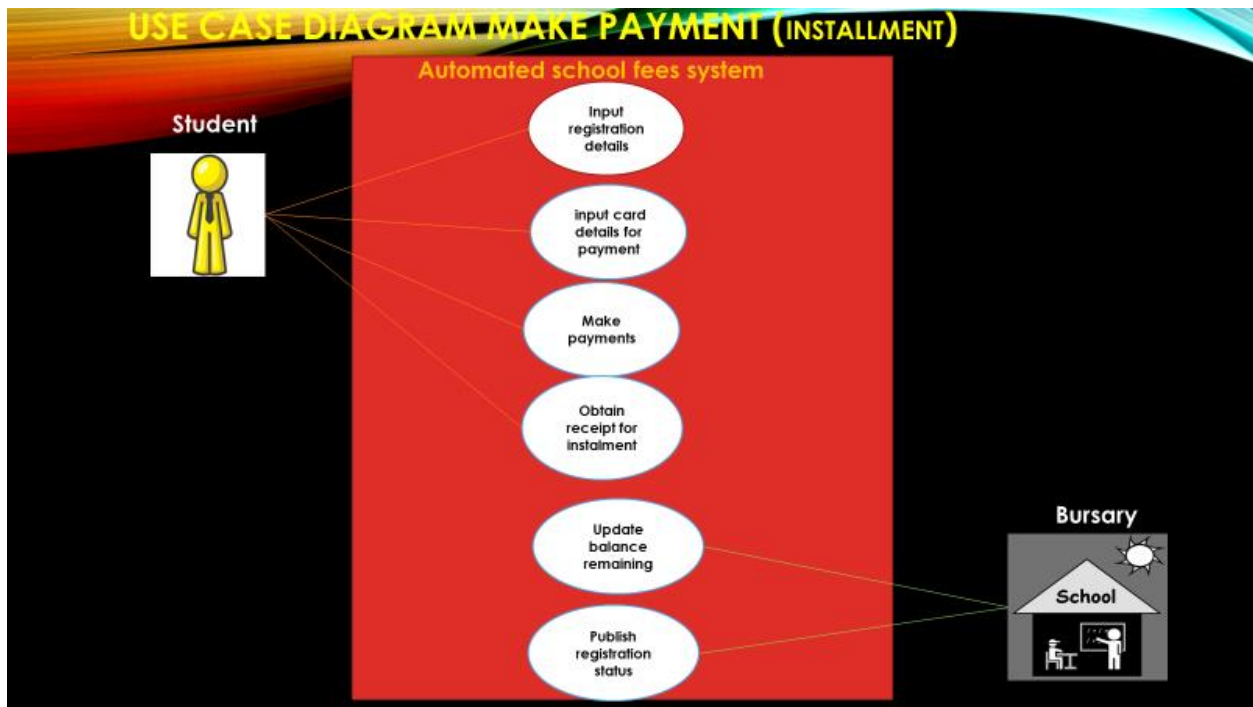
USE CASE DIAGRAM MAKE PAYMENT (INSTALLMENT)

Automated school fees system

Student

Input registration details

input card details for payment

Make payments

Obtain receipt for instalment

Update balance remaining

Publish registration status

Bursary

School